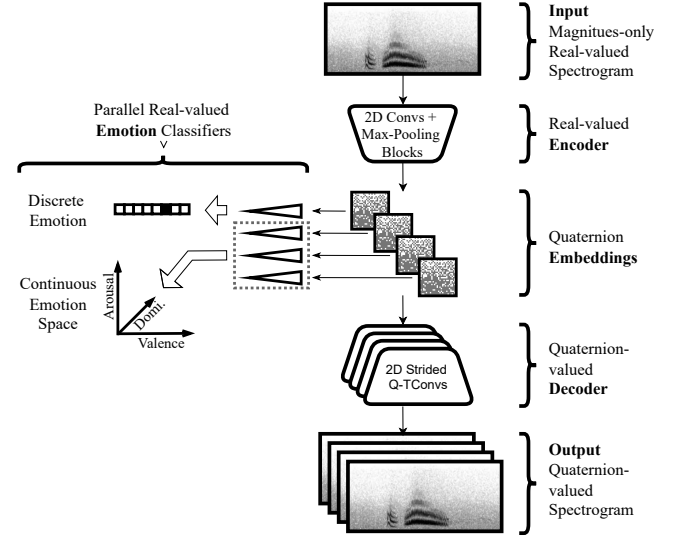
Input
Magnitues-only
Real-valued
Spectrogram

Parallel Real-valued
Emotion Classifiers

2D Convs +
Max-Pooling
Blocks

Real-valued
Encoder

Discrete
Emotion

Quaternion
Embeddings

Continuous
Emotion
Space

Arousal

Domi.

Valence

2D Strided
Q-TConvs

Quaternion-
valued
Decoder

Output
Quaternion-
valued
Spectrogram